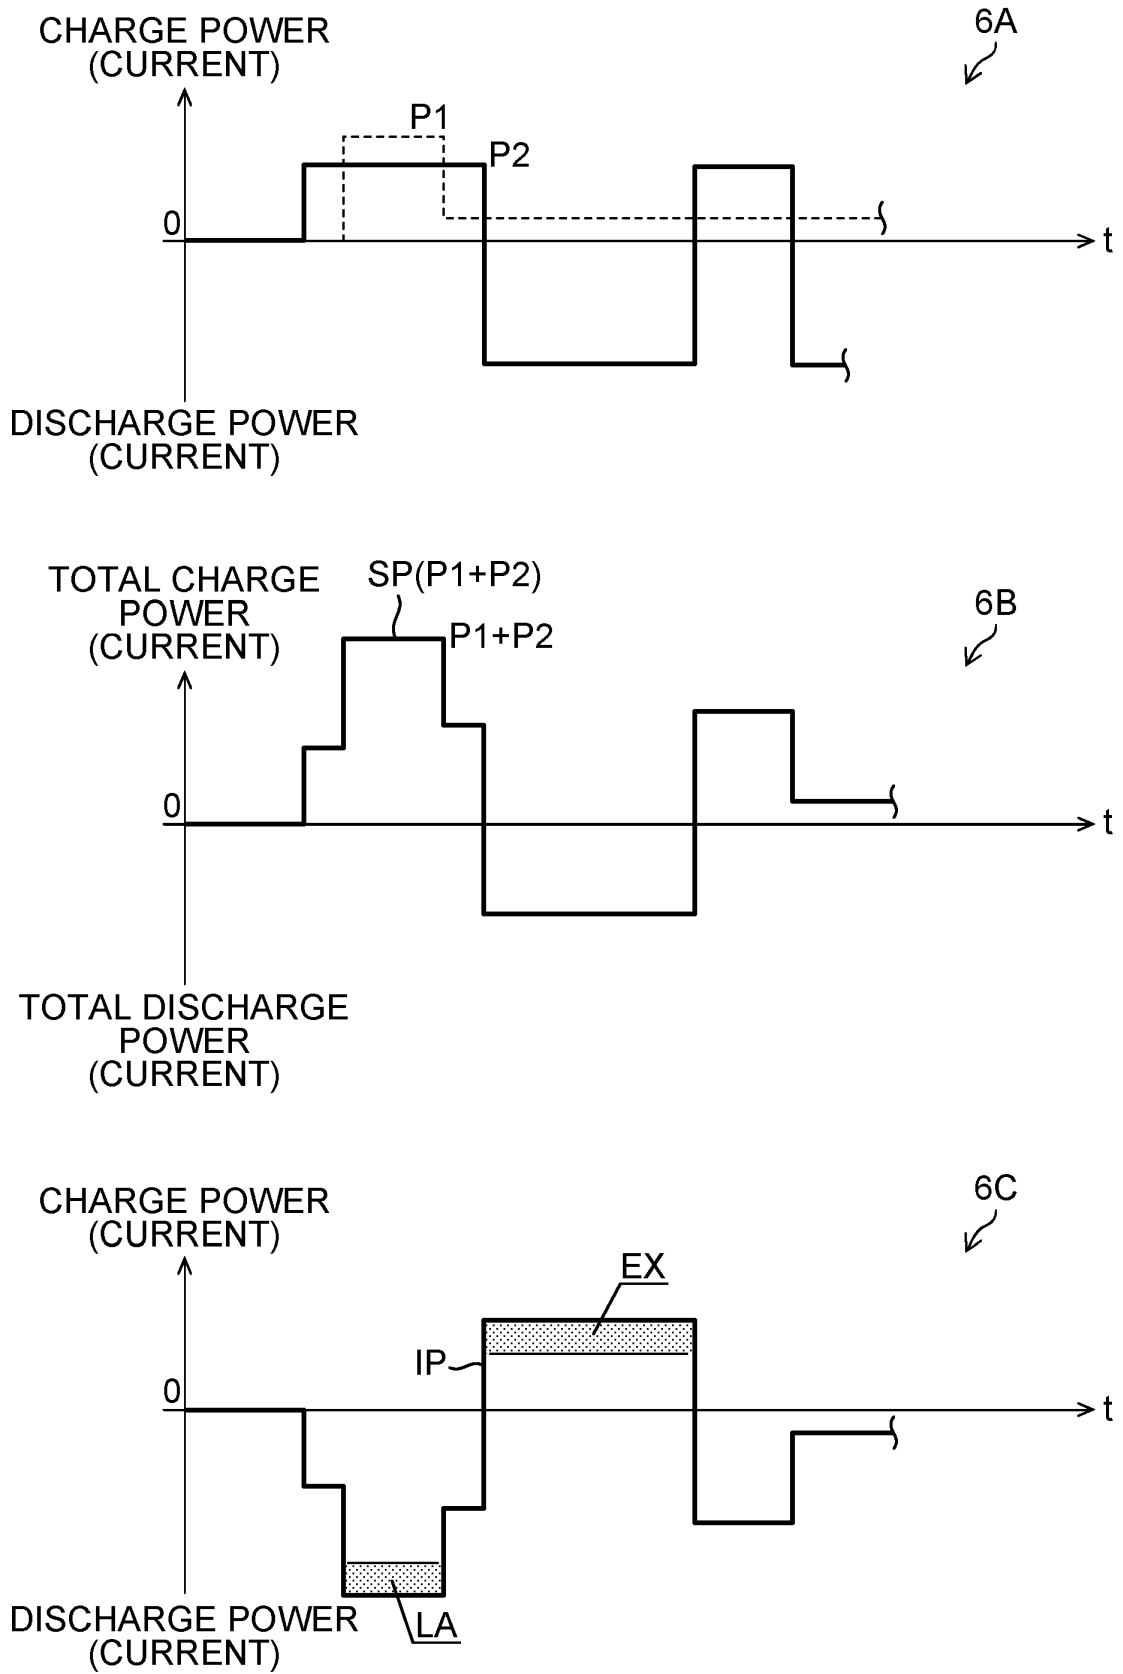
CHARGE POWER (CURRENT)

6A

P1

P2

0

t

DISCHARGE POWER (CURRENT)

TOTAL CHARGE POWER (CURRENT)

SP(P1+P2)

P1+P2

6B

0

t

TOTAL DISCHARGE POWER (CURRENT)

CHARGE POWER (CURRENT)

6C

EX

IP

0

t

DISCHARGE POWER (CURRENT)

LA